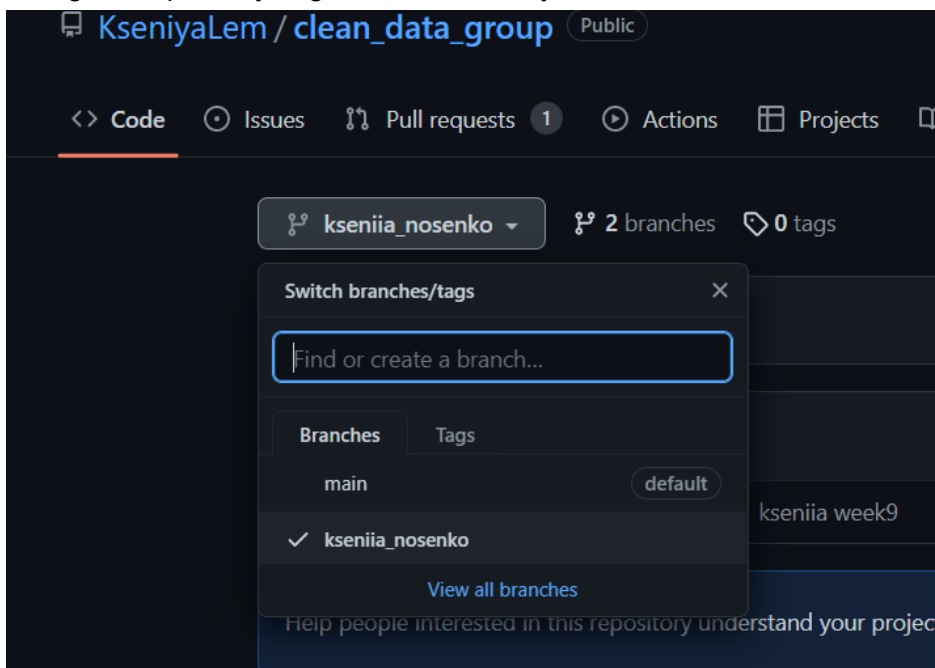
KseniyaLem / clean_data_group Public

Code Issues Pull requests 1 Actions Projects

kseniia_nosenko 2 branches 0 tags

Switch branches/tags

Find or create a branch...

Branches Tags

main default

kseniia_nosenko

View all branches

kseniia week9

Help people interested in this repository understand your projec